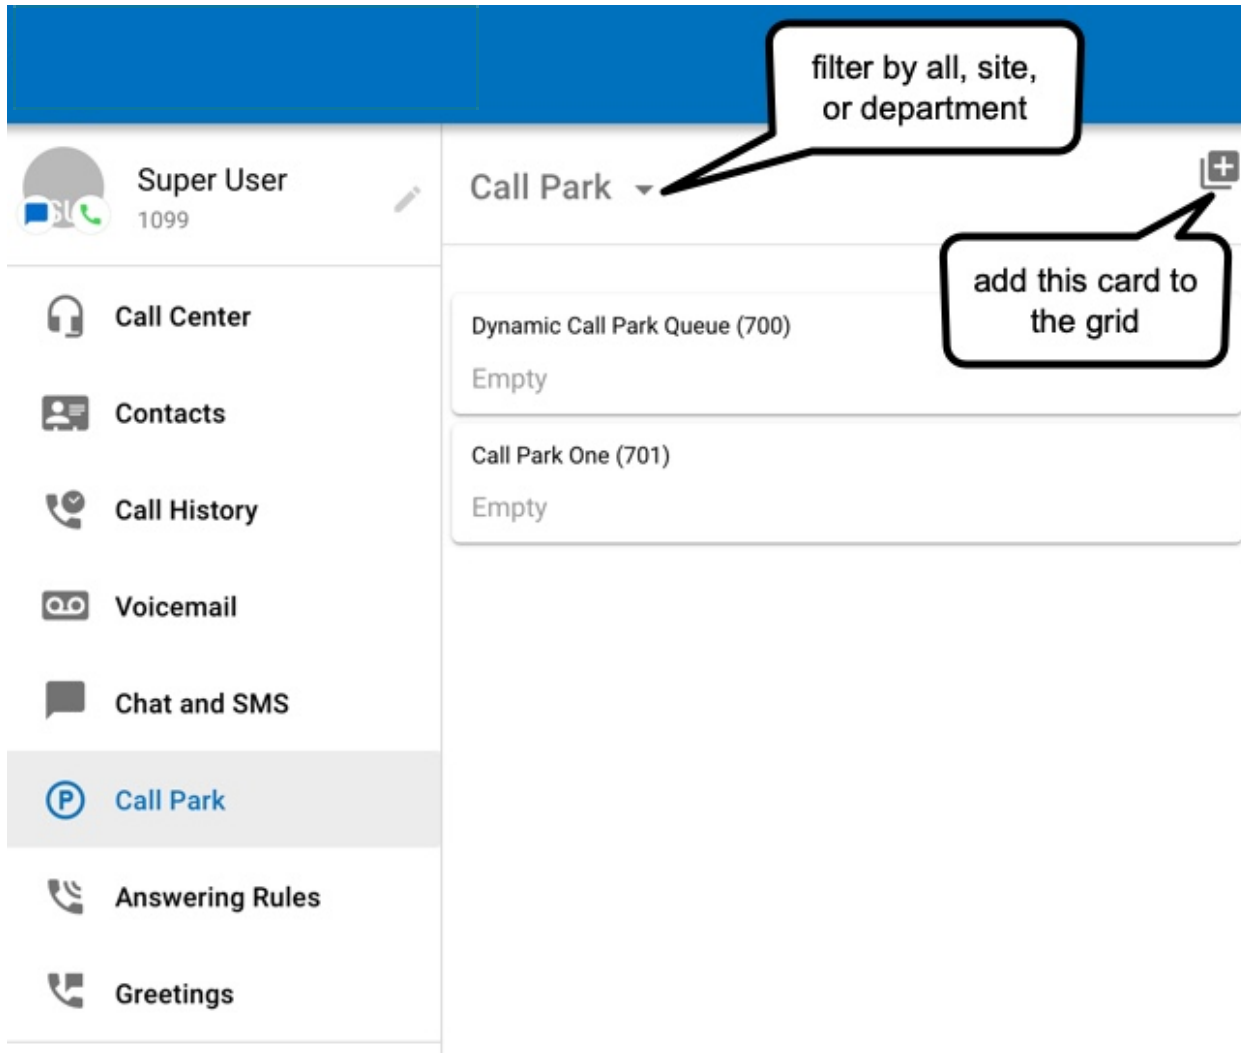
filter by all, site, or department

Super User
1099

Call Park

add this card to the grid

Call Center

Contacts

Call History

Voicemail

Chat and SMS

Call Park

Answering Rules

Greetings

Dynamic Call Park Queue (700)
Empty

Call Park One (701)
Empty